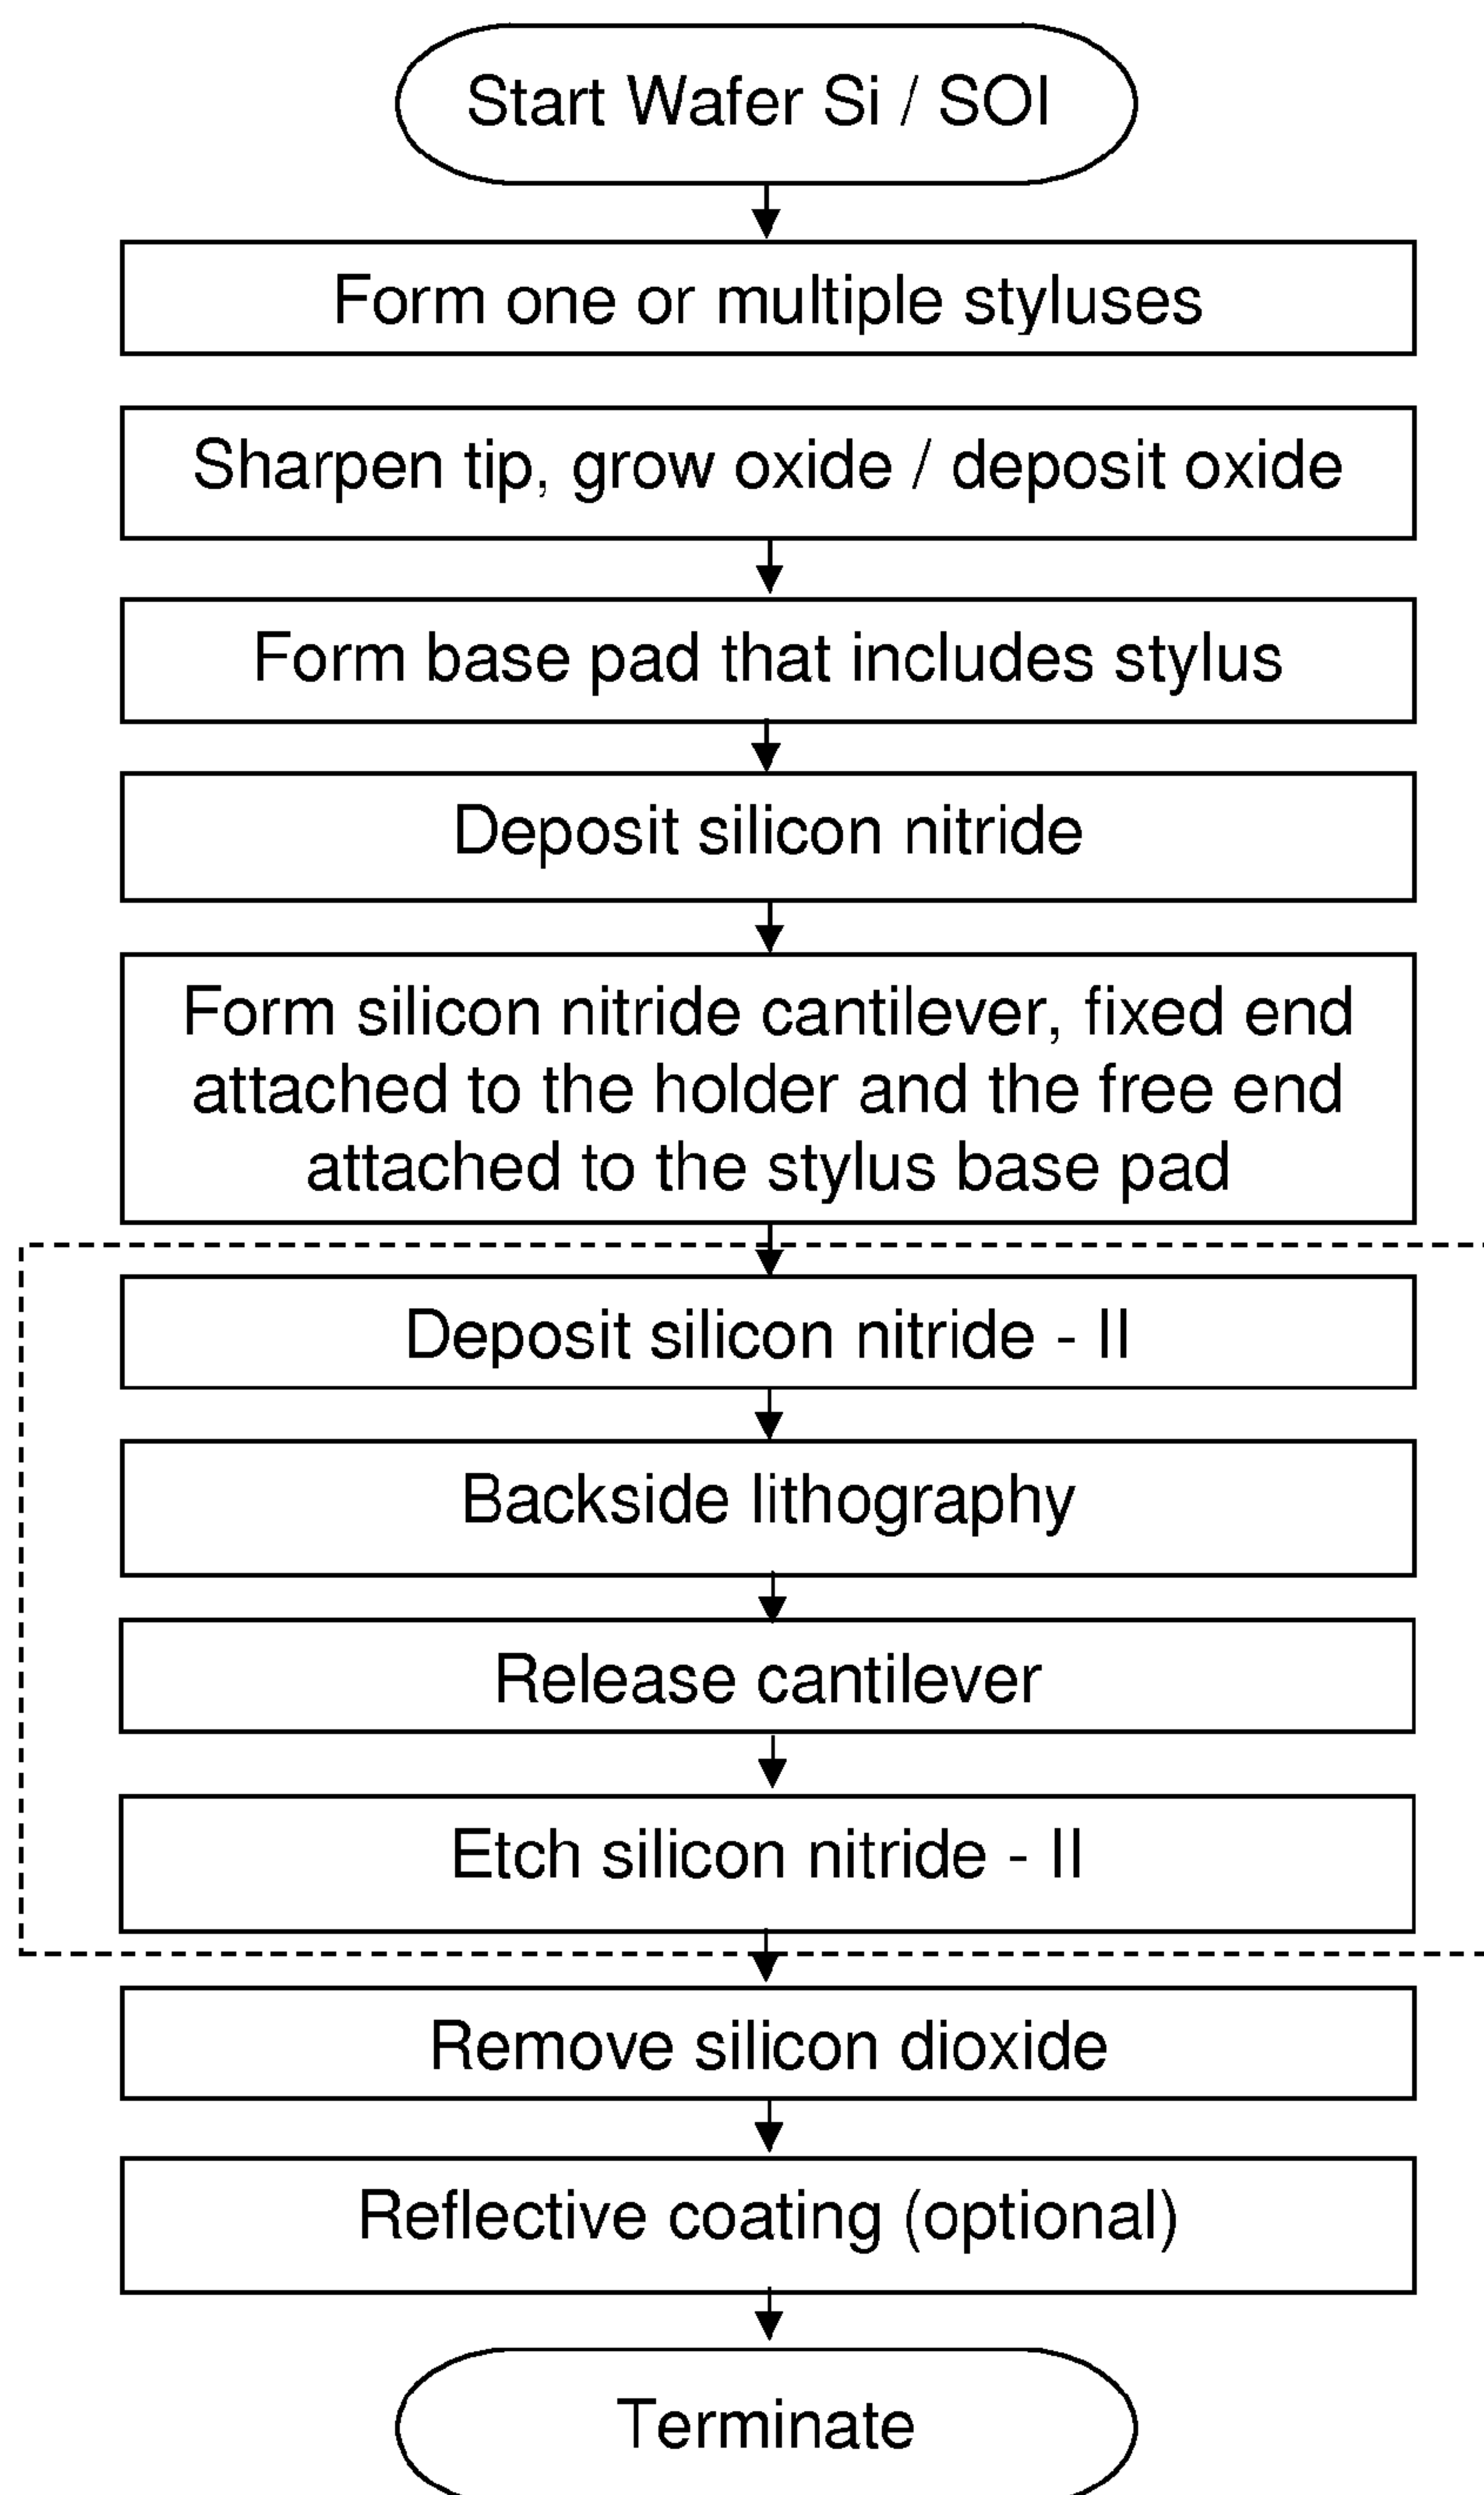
Start Wafer Si / SOI

Form one or multiple styluses

Sharpen tip, grow oxide / deposit oxide

Form base pad that includes stylus

Deposit silicon nitride

Form silicon nitride cantilever, fixed end attached to the holder and the free end attached to the stylus base pad

Deposit silicon nitride - II

Backside lithography

Release cantilever

Etch silicon nitride - II

Remove silicon dioxide

Reflective coating (optional)

Terminate